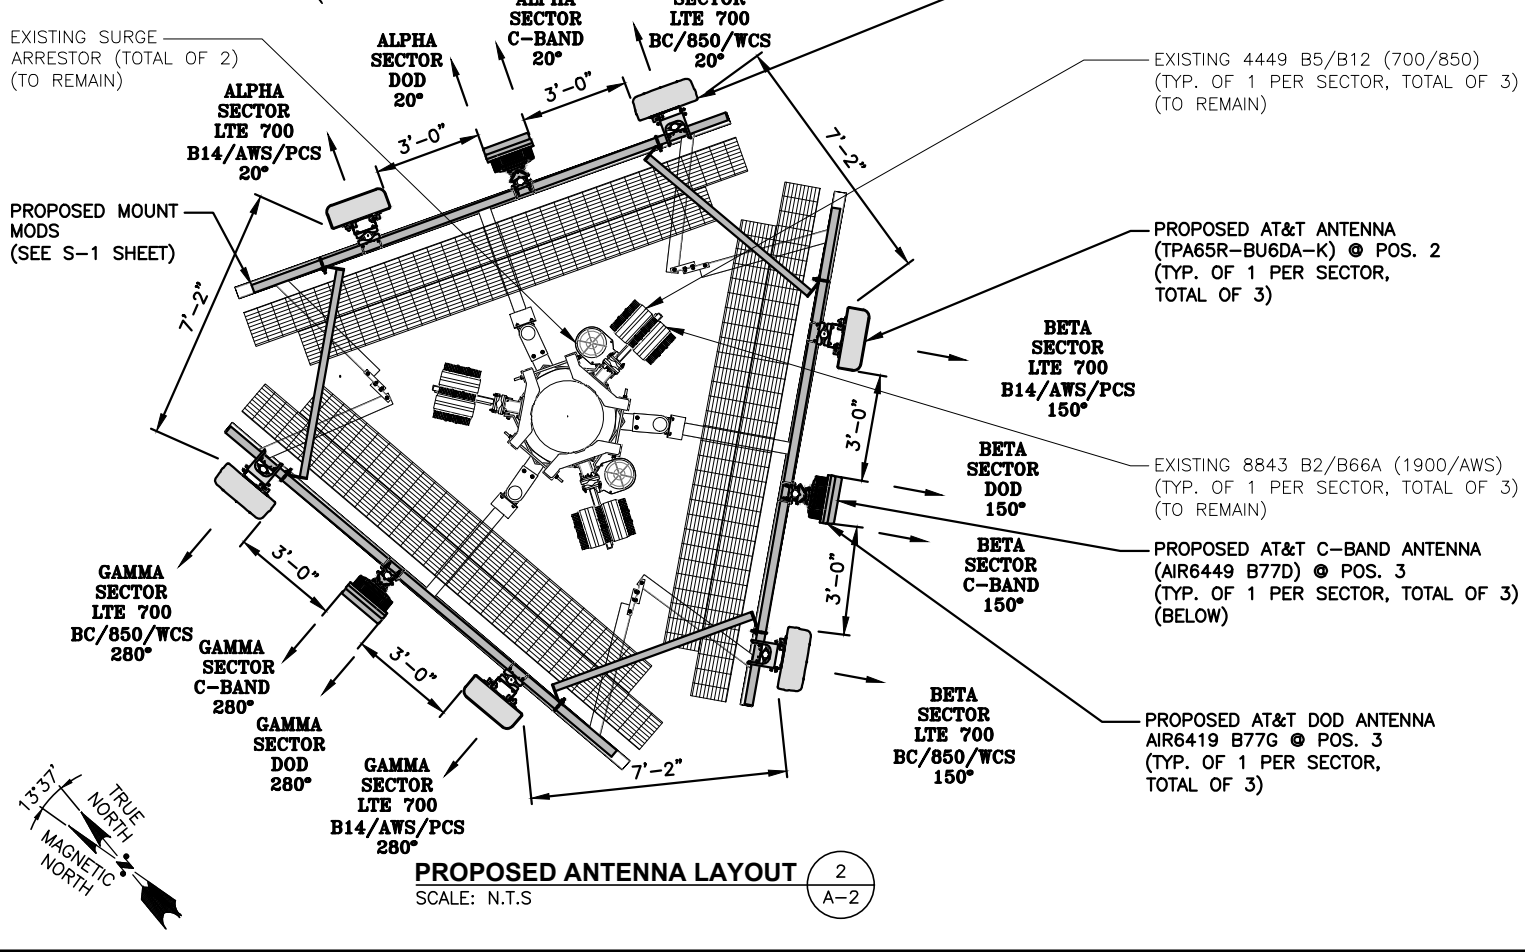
ALPHA SECTOR C-BAND 20°

SECTOR LTE 700 BC/850/WCS 20°

EXISTING SURGE ARRESTOR (TOTAL OF 2) (TO REMAIN)

ALPHA SECTOR DOD 20°

3'-0"

EXISTING 4449 B5/B12 (700/850) (TYP. OF 1 PER SECTOR, TOTAL OF 3) (TO REMAIN)

ALPHA SECTOR LTE 700 B14/AWS/PCS 20°

3'-0"

7'-2"

PROPOSED MOUNT MODS (SEE S-1 SHEET)

PROPOSED AT&T ANTENNA (TPA65R-BU6DA-K) @ POS. 2 (TYP. OF 1 PER SECTOR, TOTAL OF 3)

7'-2"

BETA SECTOR LTE 700 B14/AWS/PCS 150°

3'-0"

BETA SECTOR DOD 150°

EXISTING 8843 B2/B66A (1900/AWS) (TYP. OF 1 PER SECTOR, TOTAL OF 3) (TO REMAIN)

BETA SECTOR C-BAND 150°

PROPOSED AT&T C-BAND ANTENNA (AIR6449 B77D) @ POS. 3 (TYP. OF 1 PER SECTOR, TOTAL OF 3) (BELOW)

3'-0"

3'-0"

GAMMA SECTOR LTE 700 BC/850/WCS 280°

GAMMA SECTOR C-BAND 280°

3'-0"

GAMMA SECTOR DOD 280°

BETA SECTOR LTE 700 BC/850/WCS 150°

PROPOSED AT&T DOD ANTENNA AIR6419 B77G @ POS. 3 (TYP. OF 1 PER SECTOR, TOTAL OF 3)

7'-2"

GAMMA SECTOR LTE 700 B14/AWS/PCS 280°

13°37'

TRUE NORTH

MAGNETIC NORTH

PROPOSED ANTENNA LAYOUT
SCALE: N.T.S

2
A-2